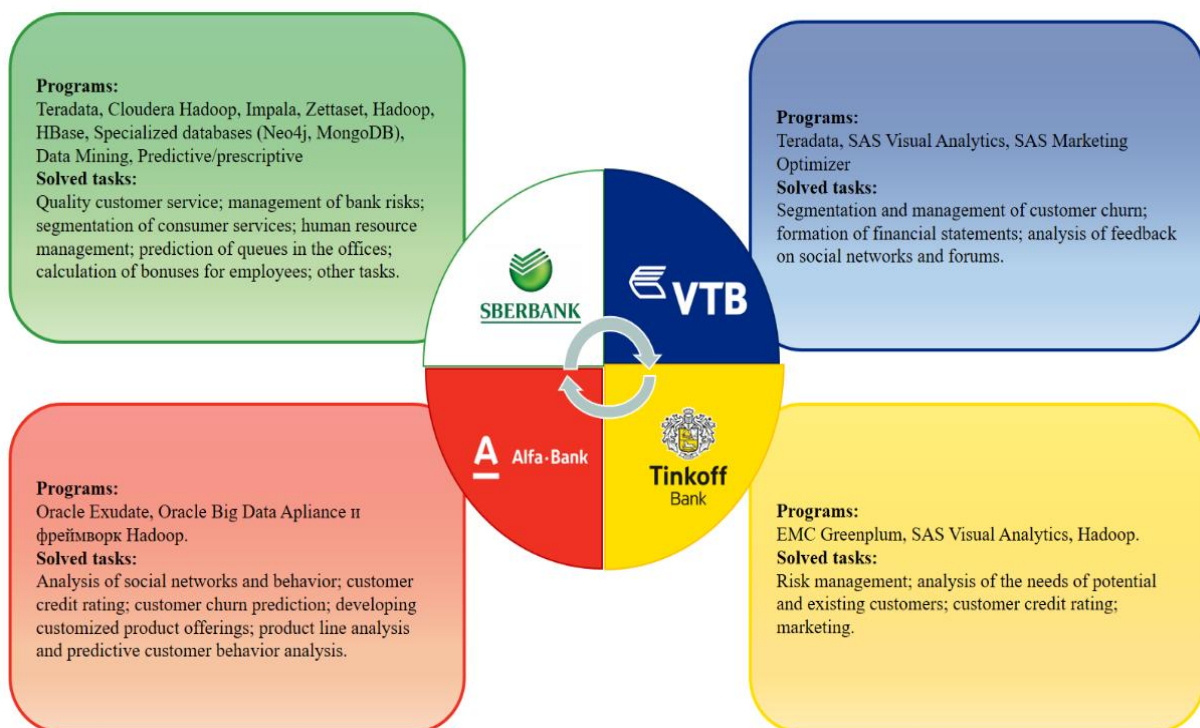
**Programs:**
Teradata, Cloudera Hadoop, Impala, Zettaset, Hadoop, HBase, Specialized databases (Neo4j, MongoDB), Data Mining, Predictive/prescriptive
**Solved tasks:**
Quality customer service; management of bank risks; segmentation of consumer services; human resource management; prediction of queues in the offices; calculation of bonuses for employees; other tasks.

**Programs:**
Teradata, SAS Visual Analytics, SAS Marketing Optimizer
**Solved tasks:**
Segmentation and management of customer churn; formation of financial statements; analysis of feedback on social networks and forums.

SBERBANK

VTB

Alfa-Bank

Tinkoff
Bank

**Programs:**
Oracle Exudate, Oracle Big Data Apliance и фреймворк Hadoop.
**Solved tasks:**
Analysis of social networks and behavior; customer credit rating; customer churn prediction; developing customized product offerings; product line analysis and predictive customer behavior analysis.

**Programs:**
EMC Greenplum, SAS Visual Analytics, Hadoop.
**Solved tasks:**
Risk management; analysis of the needs of potential and existing customers; customer credit rating; marketing.